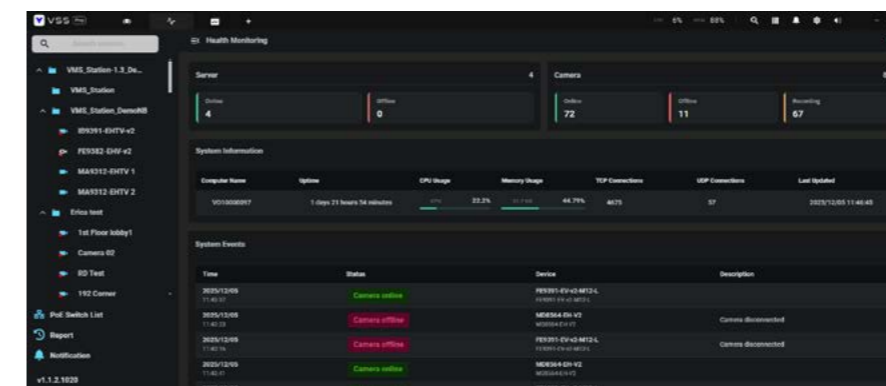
VSS

Health Monitoring

VMS_Station-1.3_De...
VMS_Station
VMS_Station_DemoNB
IB9391-EHTV-v2
FE9382-EHV-v2
MA9312-EHTV 1
MA9312-EHTV 2
Erica test
1st Floor lobby1
Camera 02
RD Test
192 Corner
PoE Switch List
Report
Notification
v1.1.2.1020

Server 4
Online 4
Offline 0

Camera
Online 72
Offline 11
Recording 67

System Information

| Computer Name | Uptime | CPU Usage | Memory Usage | TCP Connections | UDP Connections | Last Updated |
|---|---|---|---|---|---|---|
| VO10000097 | 1 days 21 hours 54 minutes | 22.2% | 44.79% | 4675 | 57 | 2025/12/05 11:40:45 |

System Events

| Time | Status | Device | Description |
|---|---|---|---|
| 2025/12/05 11:40:37 | Camera online | FE9391-EV-v2-M12-L | |
| 2025/12/05 11:40:23 | Camera offline | MD8564-EH-V2 | Camera disconnected |
| 2025/12/05 11:40:16 | Camera offline | FE9391-EV-v2-M12-L | Camera disconnected |
| 2025/12/05 11:40:41 | Camera online | MD8564-EH-V2 | |